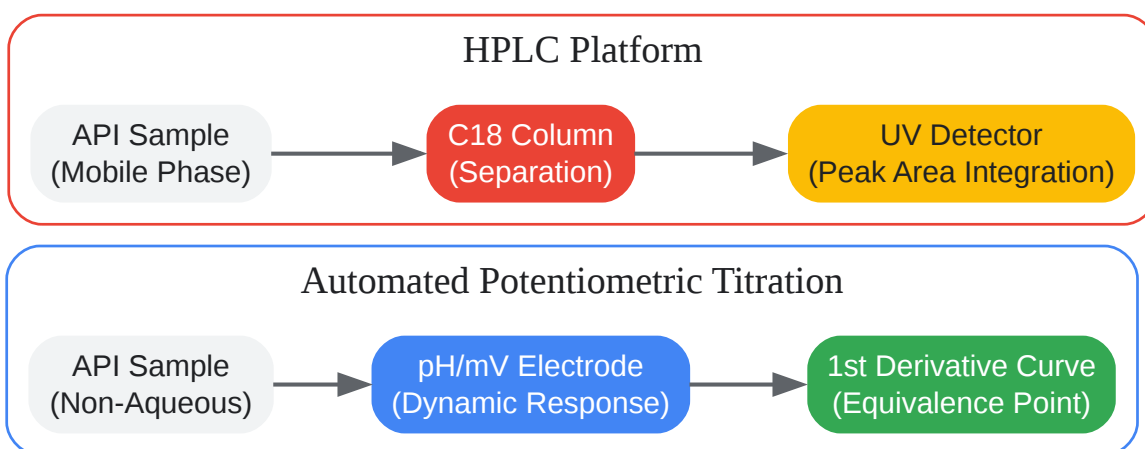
HPLC Platform

API Sample
(Mobile Phase)

C18 Column
(Separation)

UV Detector
(Peak Area Integration)

Automated Potentiometric Titration

API Sample
(Non-Aqueous)

pH/mV Electrode
(Dynamic Response)

1st Derivative Curve
(Equivalence Point)